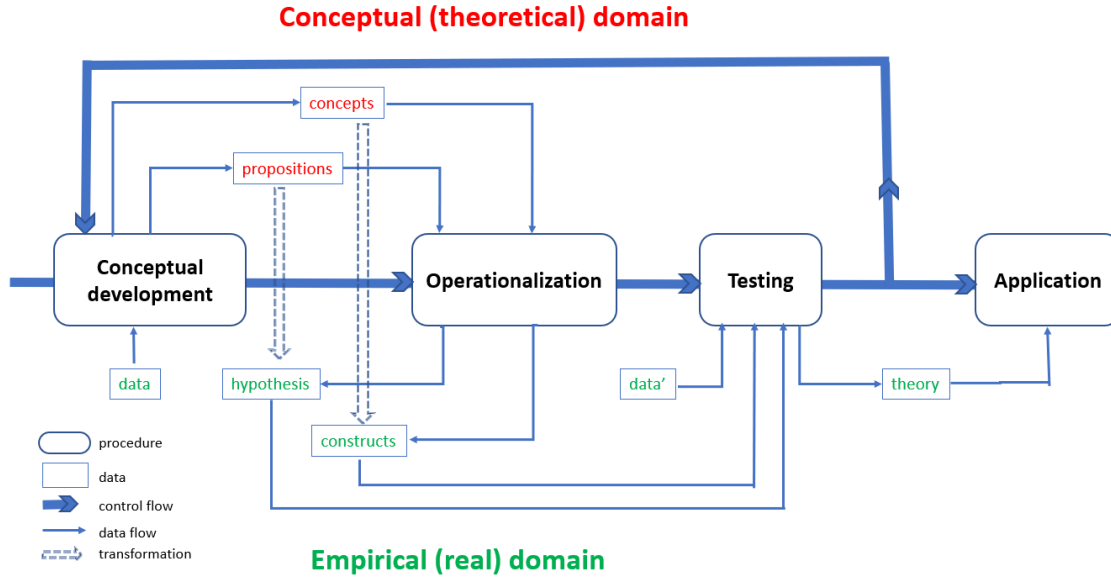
Conceptual (theoretical) domain

concepts

propositions

Conceptual development

Operationalization

Testing

Application

data

hypothesis

constructs

data'

theory

procedure

data

control flow

data flow

transformation

Empirical (real) domain